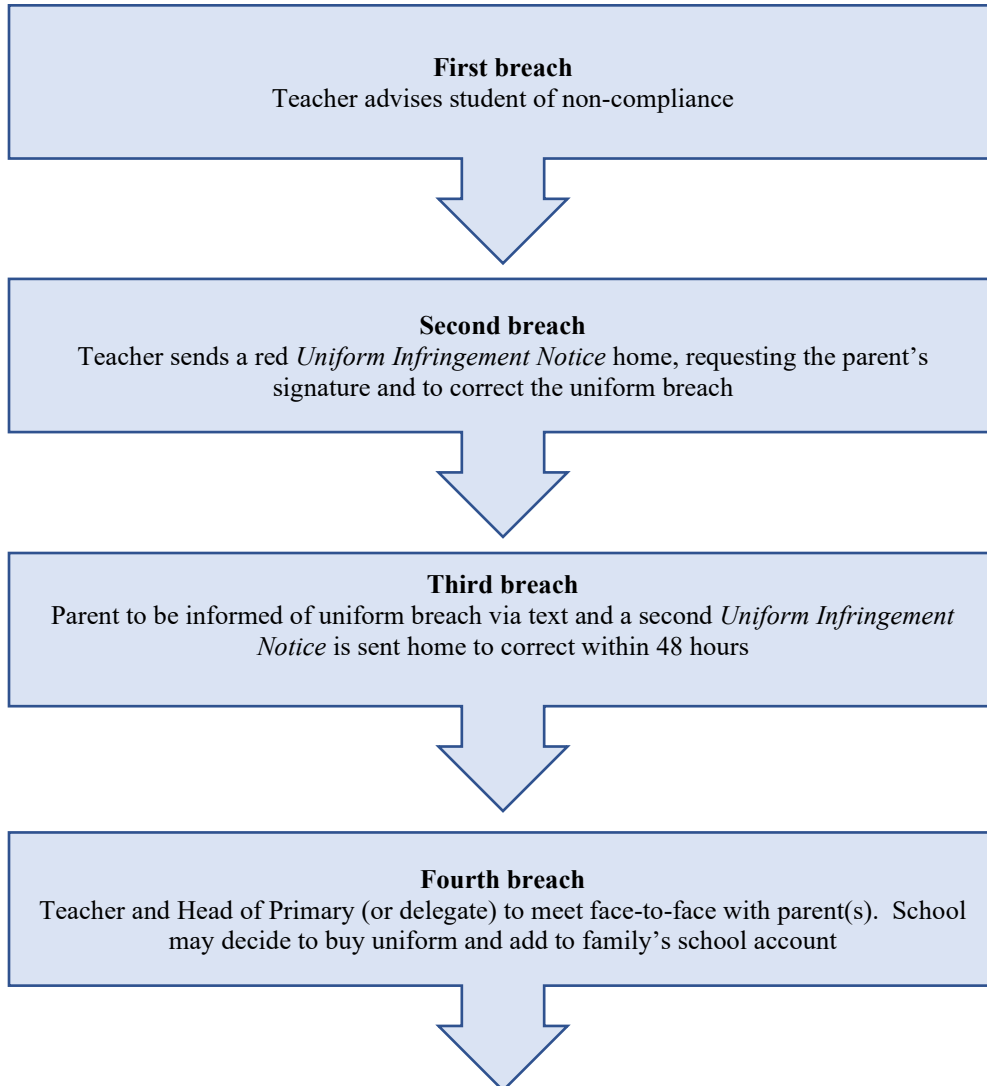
**First breach**
Teacher advises student of non-compliance

**Second breach**
Teacher sends a red *Uniform Infringement Notice* home, requesting the parent's signature and to correct the uniform breach

**Third breach**
Parent to be informed of uniform breach via text and a second *Uniform Infringement Notice* is sent home to correct within 48 hours

**Fourth breach**
Teacher and Head of Primary (or delegate) to meet face-to-face with parent(s). School may decide to buy uniform and add to family's school account